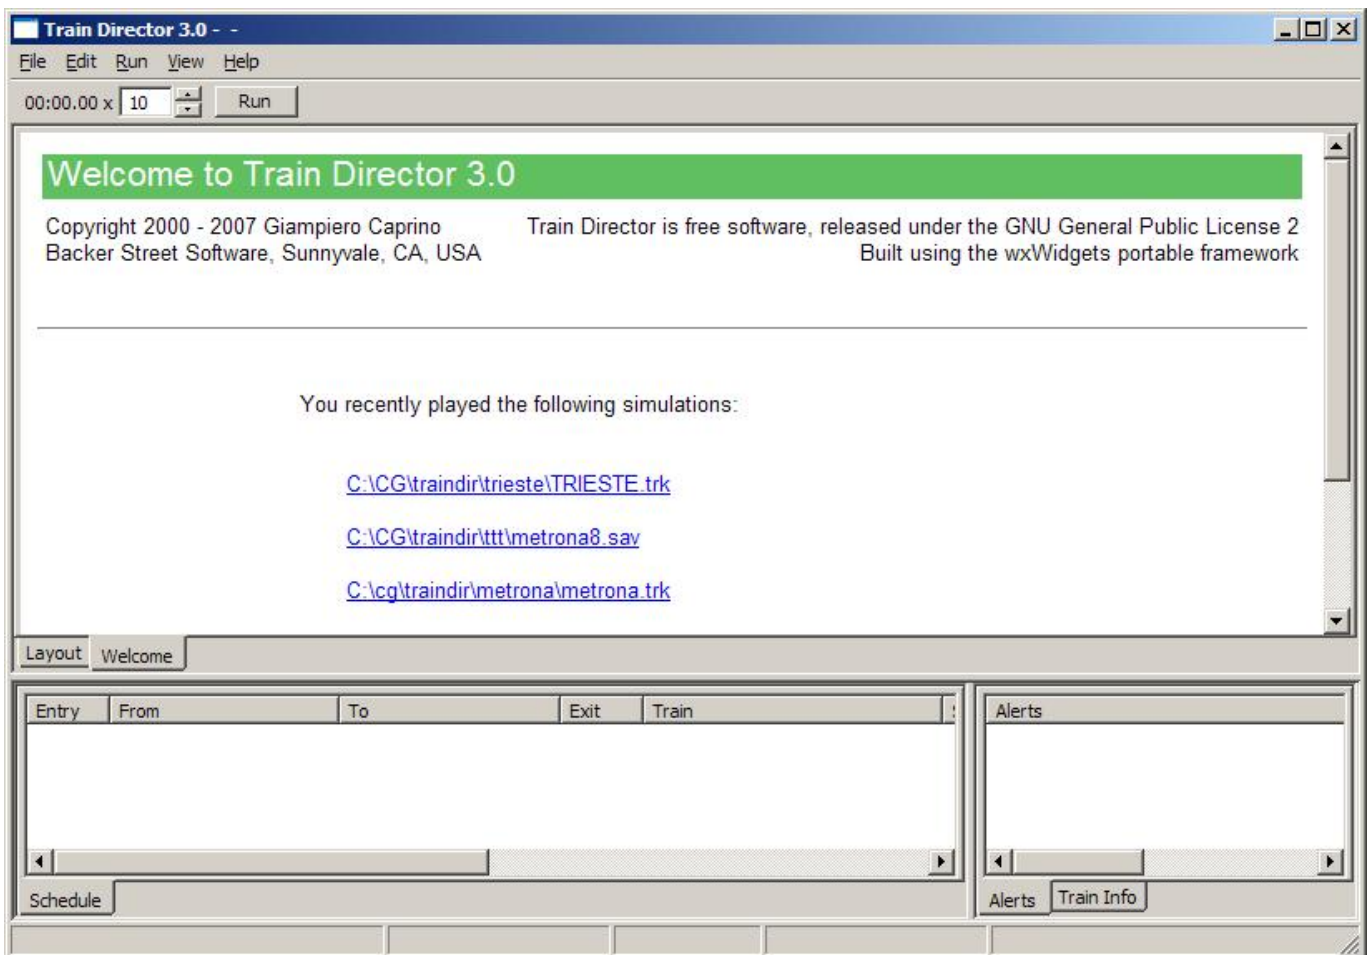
Train Director 3.0 - -

File Edit Run View Help

00:00.00 x 10 Run

Welcome to Train Director 3.0

Copyright 2000 - 2007 Giampiero Caprino
Backer Street Software, Sunnyvale, CA, USA

Train Director is free software, released under the GNU General Public License 2
Built using the wxWidgets portable framework

You recently played the following simulations:

C:\CG\traindir\trieste\TRIESTE.trk

C:\CG\traindir\ttt\metrona8.sav

C:\cg\traindir\metrona\metrona.trk

Layout Welcome

| Entry | From | To | Exit | Train |
|---|---|---|---|---|

| Alerts |
|---|

Schedule

Alerts Train Info